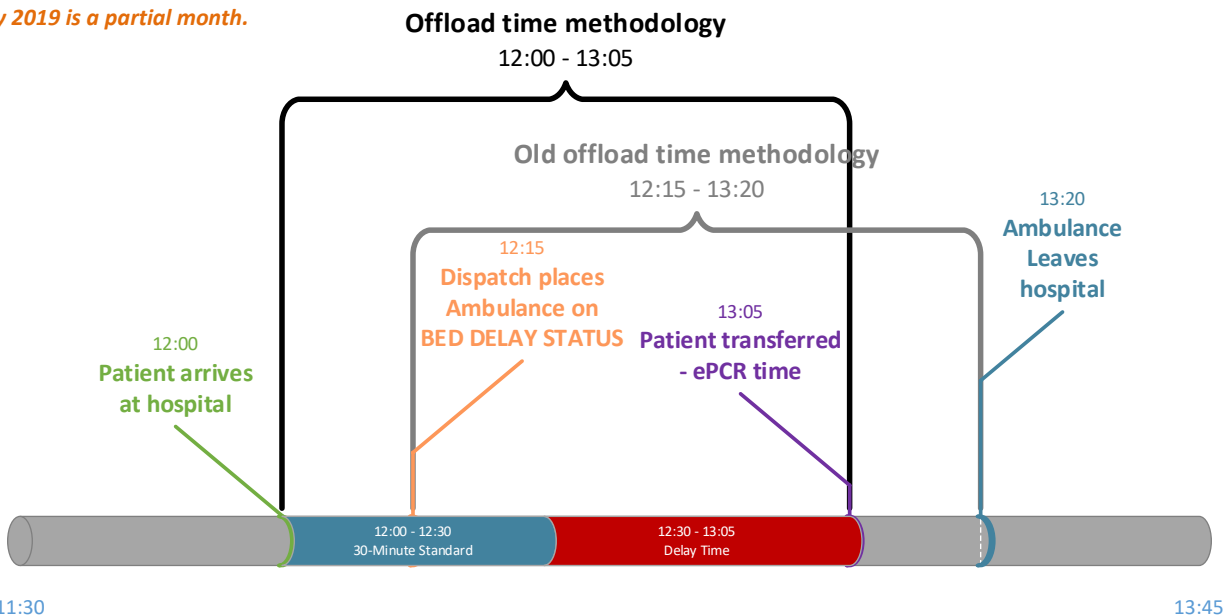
y 2019 is a partial month.

Offload time methodology
12:00 - 13:05

Old offload time methodology
12:15 - 13:20

13:20
Ambulance Leaves hospital

12:15
Dispatch places Ambulance on BED DELAY STATUS

13:05
Patient transferred - ePCR time

12:00
Patient arrives at hospital

12:00 - 12:30
30-Minute Standard

12:30 - 13:05
Delay Time

11:30

13:45